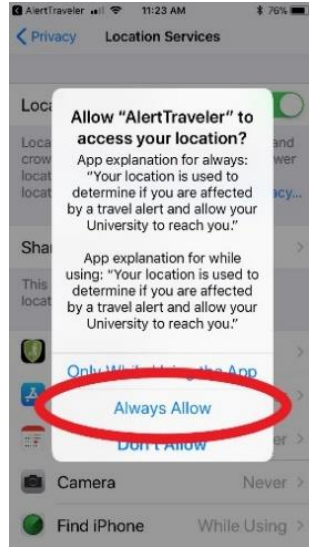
AlertTraveler 11:23 AM 76%

Privacy Location Services

Loca

Loca crow locat locat

and wer

acy...

Sha

This locat

Allow “AlertTraveler” to access your location?

App explanation for always: “Your location is used to determine if you are affected by a travel alert and allow your University to reach you.”

App explanation for while using: “Your location is used to determine if you are affected by a travel alert and allow your University to reach you.”

Only While Using the App

Always Allow

Don't Allow

er

Camera Never

Find iPhone While Using